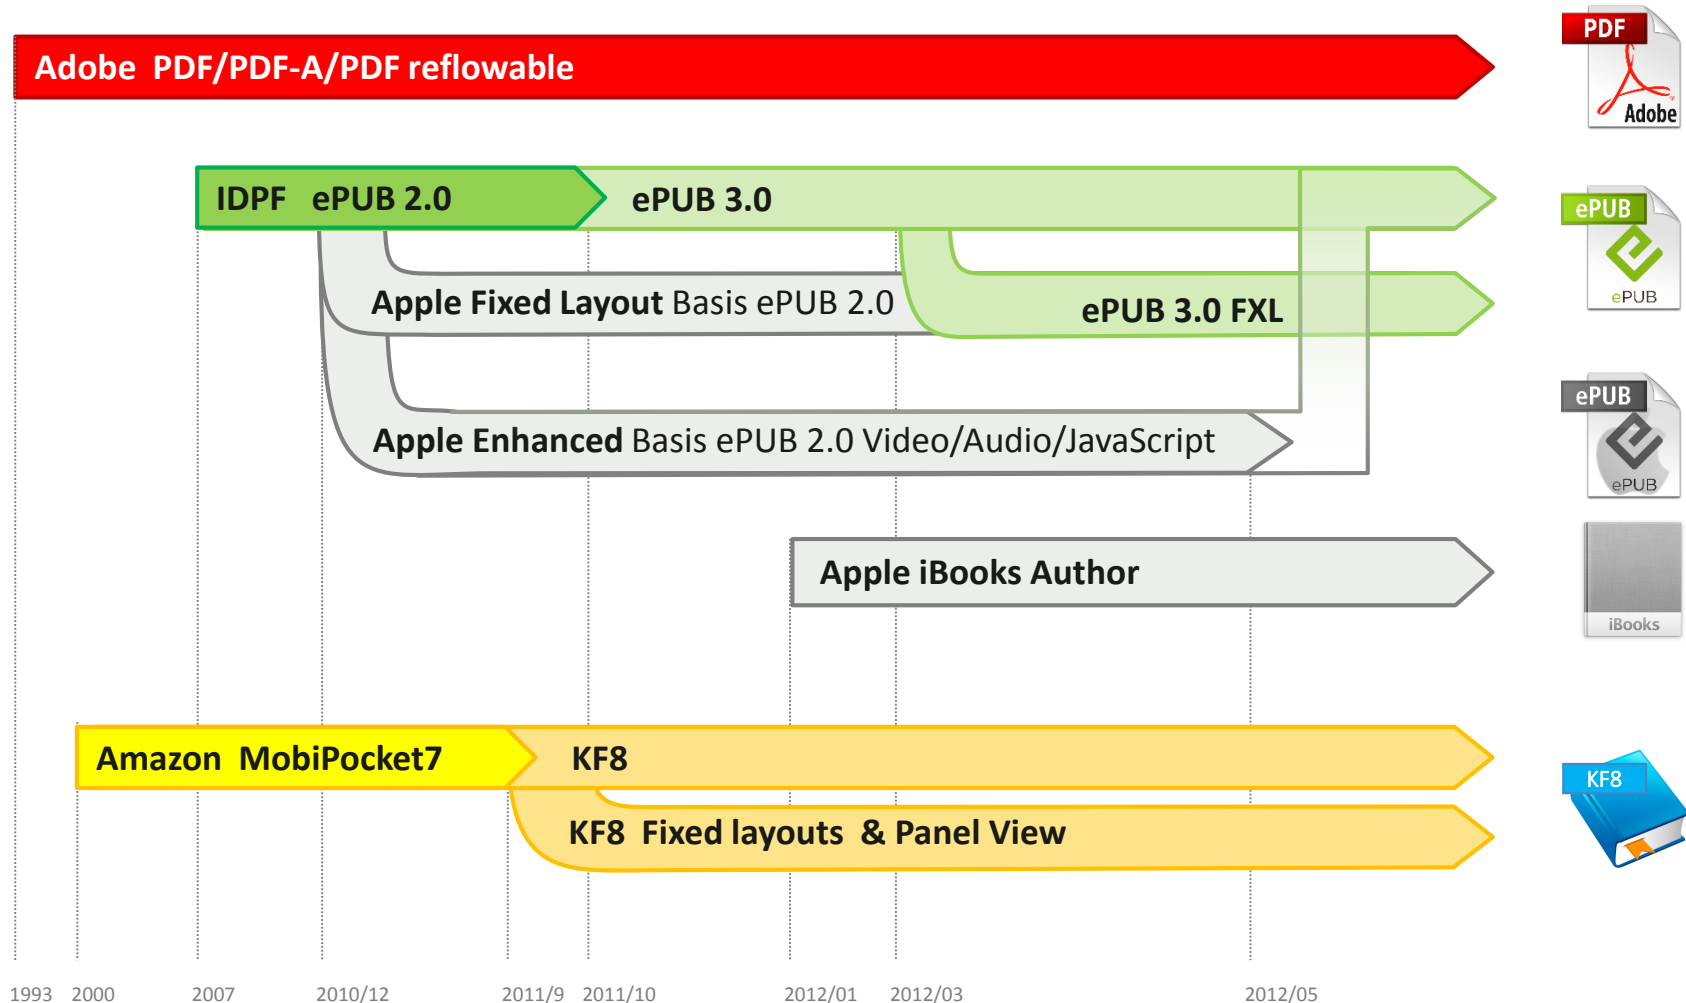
Adobe PDF/PDF-A/PDF reflowable

PDF
Adobe

IDPF ePUB 2.0

ePUB 3.0

ePUB
ePUB

Apple Fixed Layout Basis ePUB 2.0

ePUB 3.0 FXL

Apple Enhanced Basis ePUB 2.0 Video/Audio/JavaScript

ePUB
ePUB

Apple iBooks Author

iBooks

Amazon MobiPocket7

KF8

KF8 Fixed layouts & Panel View

KF8

1993 2000 2007 2010/12 2011/9 2011/10 2012/01 2012/03 2012/05